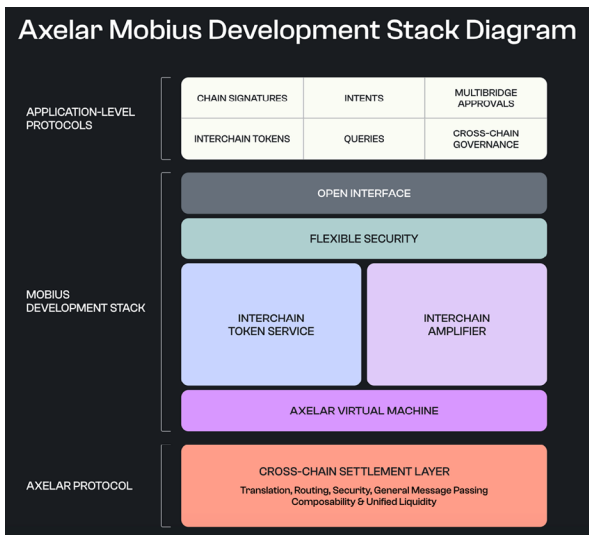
Axelar Mobius Development Stack Diagram

APPLICATION-LEVEL PROTOCOLS

| CHAIN SIGNATURES | INTENTS | MULTIBRIDGE APPROVALS |
|---|---|---|
| INTERCHAIN TOKENS | QUERIES | CROSS-CHAIN GOVERNANCE |

MOBIUS DEVELOPMENT STACK

OPEN INTERFACE

FLEXIBLE SECURITY

INTERCHAIN TOKEN SERVICE

INTERCHAIN AMPLIFIER

AXELAR VIRTUAL MACHINE

AXELAR PROTOCOL

CROSS-CHAIN SETTLEMENT LAYER

Translation, Routing, Security, General Message Passing Composability & Unified Liquidity